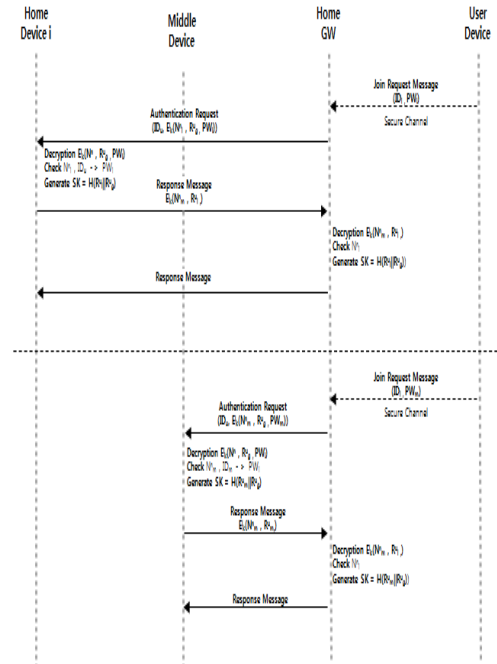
Home Device i

Middle Device

Home GW

User Device

Join Request Message
($ID_i$, $PW_i$)

Secure Channel

Authentication Request
($ID_i$, $E_k$($N^i$, $R^i_g$, $PW_i$))

Decryption $E_k$($N^i$, $R^i_g$, $PW_i$)
Check $N^i$, $ID_i$ -> $PW_i$
Generate SK = H($R^i_i$||$R^i_g$)

Response Message
$E_k$($N^i_{+1}$, $R^i_i$)

Decryption $E_k$($N^i_{+1}$, $R^i_i$)
Check $N^i$
Generate SK = H($R^i_i$||$R^i_g$)

Response Message

Join Request Message
($ID_i$, $PW_m$)

Secure Channel

Authentication Request
($ID_m$, $E_k$($N^m$, $R^m_g$, $PW_m$))

Decryption $E_k$($N^m$, $R^m_g$, $PW_i$)
Check $N^m$, $ID_m$ -> $PW_i$
Generate SK = H($R^m_i$||$R^m_g$)

Response Message
$E_k$($N^m_{+1}$, $R^m_m$)

Decryption $E_k$($N^m_{+1}$, $R^m_i$)
Check $N^m$
Generate SK = H($R^m_m$||$R^m_g$)

Response Message